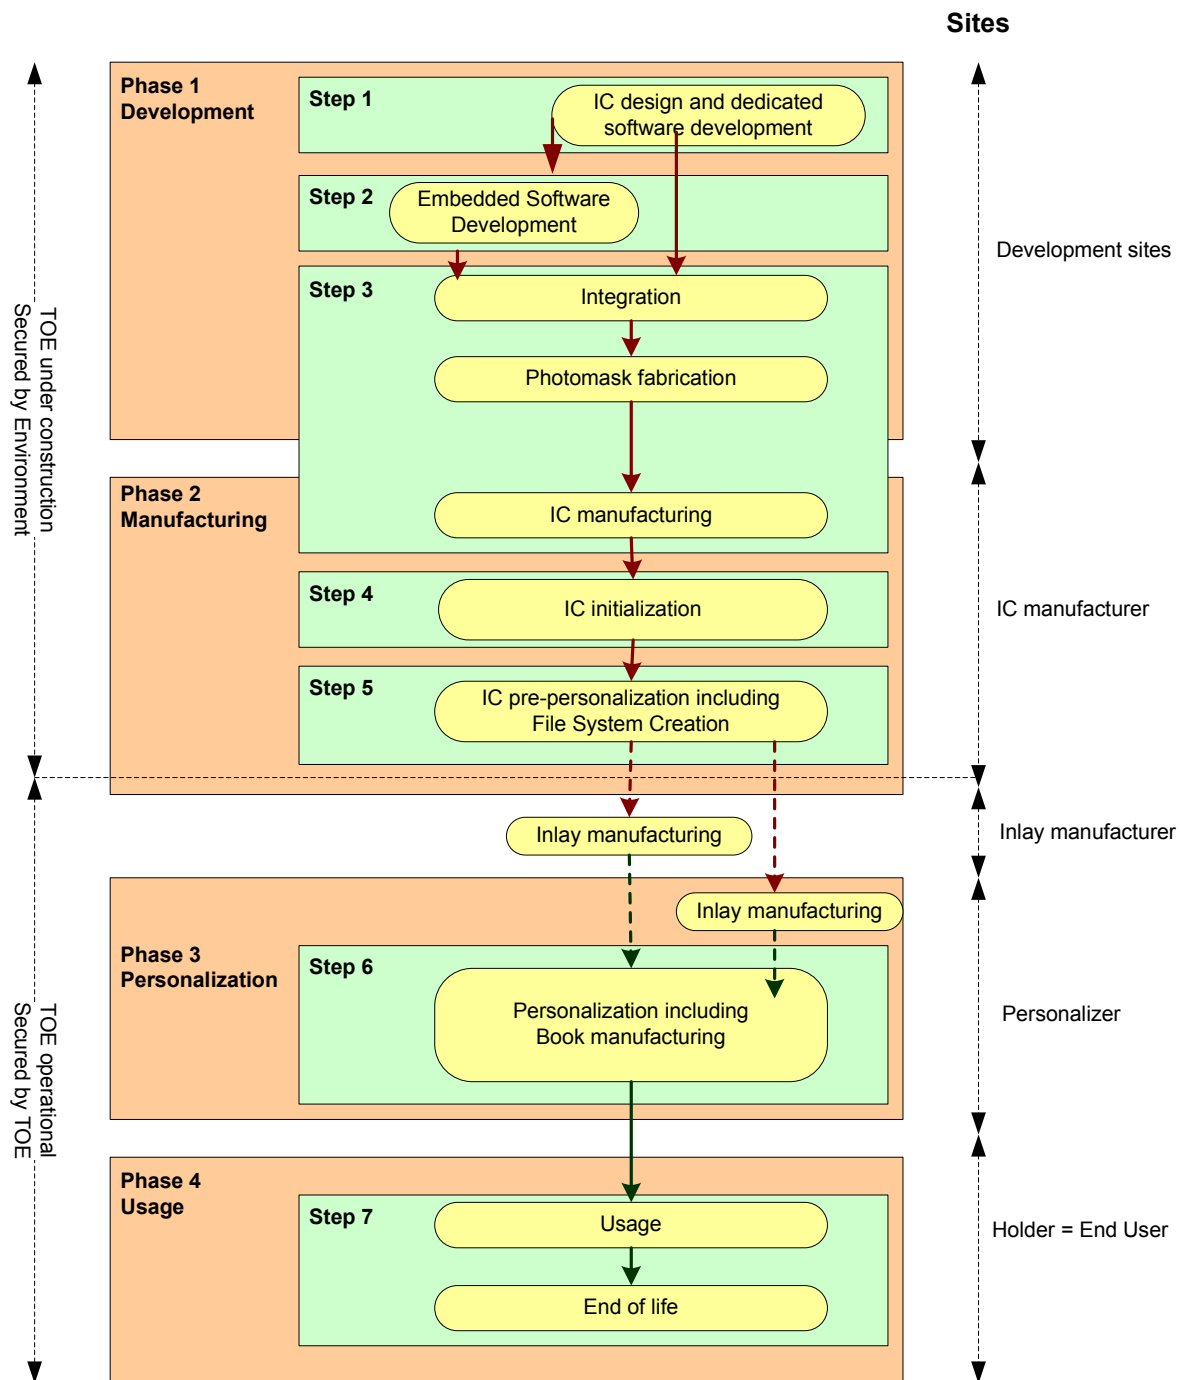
Sites

TOE under construction
Secured by Environment

Phase 1
Development

Step 1
IC design and dedicated software development

Step 2
Embedded Software Development

Step 3
Integration

Photomask fabrication

IC manufacturing

Development sites

Phase 2
Manufacturing

Step 4
IC initialization

Step 5
IC pre-personalization including File System Creation

IC manufacturer

Inlay manufacturing

Inlay manufacturer

Inlay manufacturing

TOE operational
Secured by TOE

Phase 3
Personalization

Step 6
Personalization including Book manufacturing

Personalizer

Phase 4
Usage

Step 7
Usage

End of life

Holder = End User